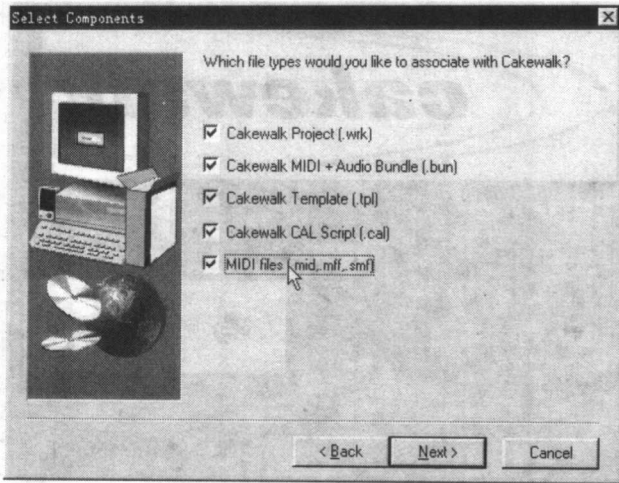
Select Components

Which file types would you like to associate with Cakewalk?

Cakewalk Project (.wrk)

Cakewalk MIDI + Audio Bundle (.bun)

Cakewalk Template (.tpl)

Cakewalk CAL Script (.cal)

MIDI files (.mid,.mff,.smf)

< Back

Next >

Cancel